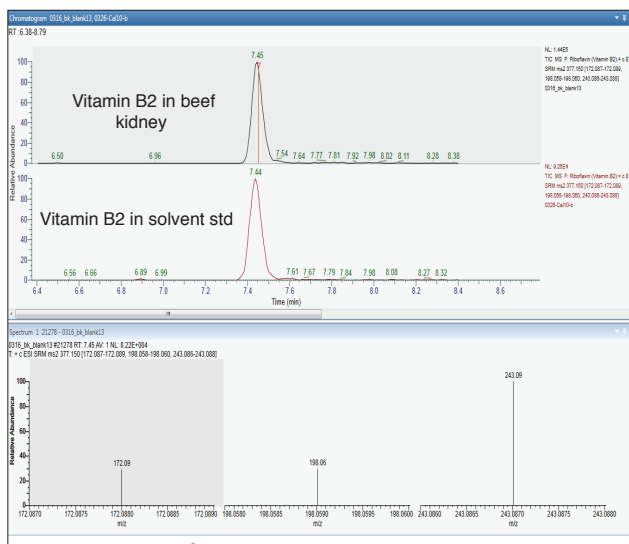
Chromatogram: 0316_bk_blank13, 0326-Cal10-b

RT: 6.38-8.79

7.45

NL: 1.44E5
TIC MS F: Riboflavin (Vitamin B2) + c E
SRM ms2 377.150 [172.087-172.089, 198.058-198.060, 243.086-243.088]
0316_bk_blank13

Vitamin B2 in beef kidney

6.50 6.96 7.54 7.64 7.77 7.81 7.92 7.98 8.02 8.11 8.28 8.38

7.44

NL: 9.26E4
TIC MS F: Riboflavin (Vitamin B2) + c E
SRM ms2 377.150 [172.087-172.089, 198.058-198.060, 243.086-243.088]
0326-Cal10-b

Vitamin B2 in solvent std

6.56 6.66 6.89 6.99 7.61 7.67 7.79 7.84 7.98 8.08 8.27 8.32

Relative Abundance

100 80 60 40 20 0

6.4 6.6 6.8 7.0 7.2 7.4 7.6 7.8 8.0 8.2 8.4 8.6

Time (min)

Spectrum 1: 21278 - 0316_bk_blank13

0316_bk_blank13 #21278 RT: 7.45 AV: 1 NL: 8.22E+004
T: + c ESI SRM ms2 377.150 [172.087-172.089, 198.058-198.060, 243.086-243.088]

Relative Abundance

100 80 60 40 20 0

172.09

198.06

243.09

172.0870 172.0875 172.0880 172.0885 172.0890 198.0580 198.0585 198.0590 198.0595 198.0600 243.0860 243.0865 243.0870 243.0875 243.0880

m/z m/z m/z